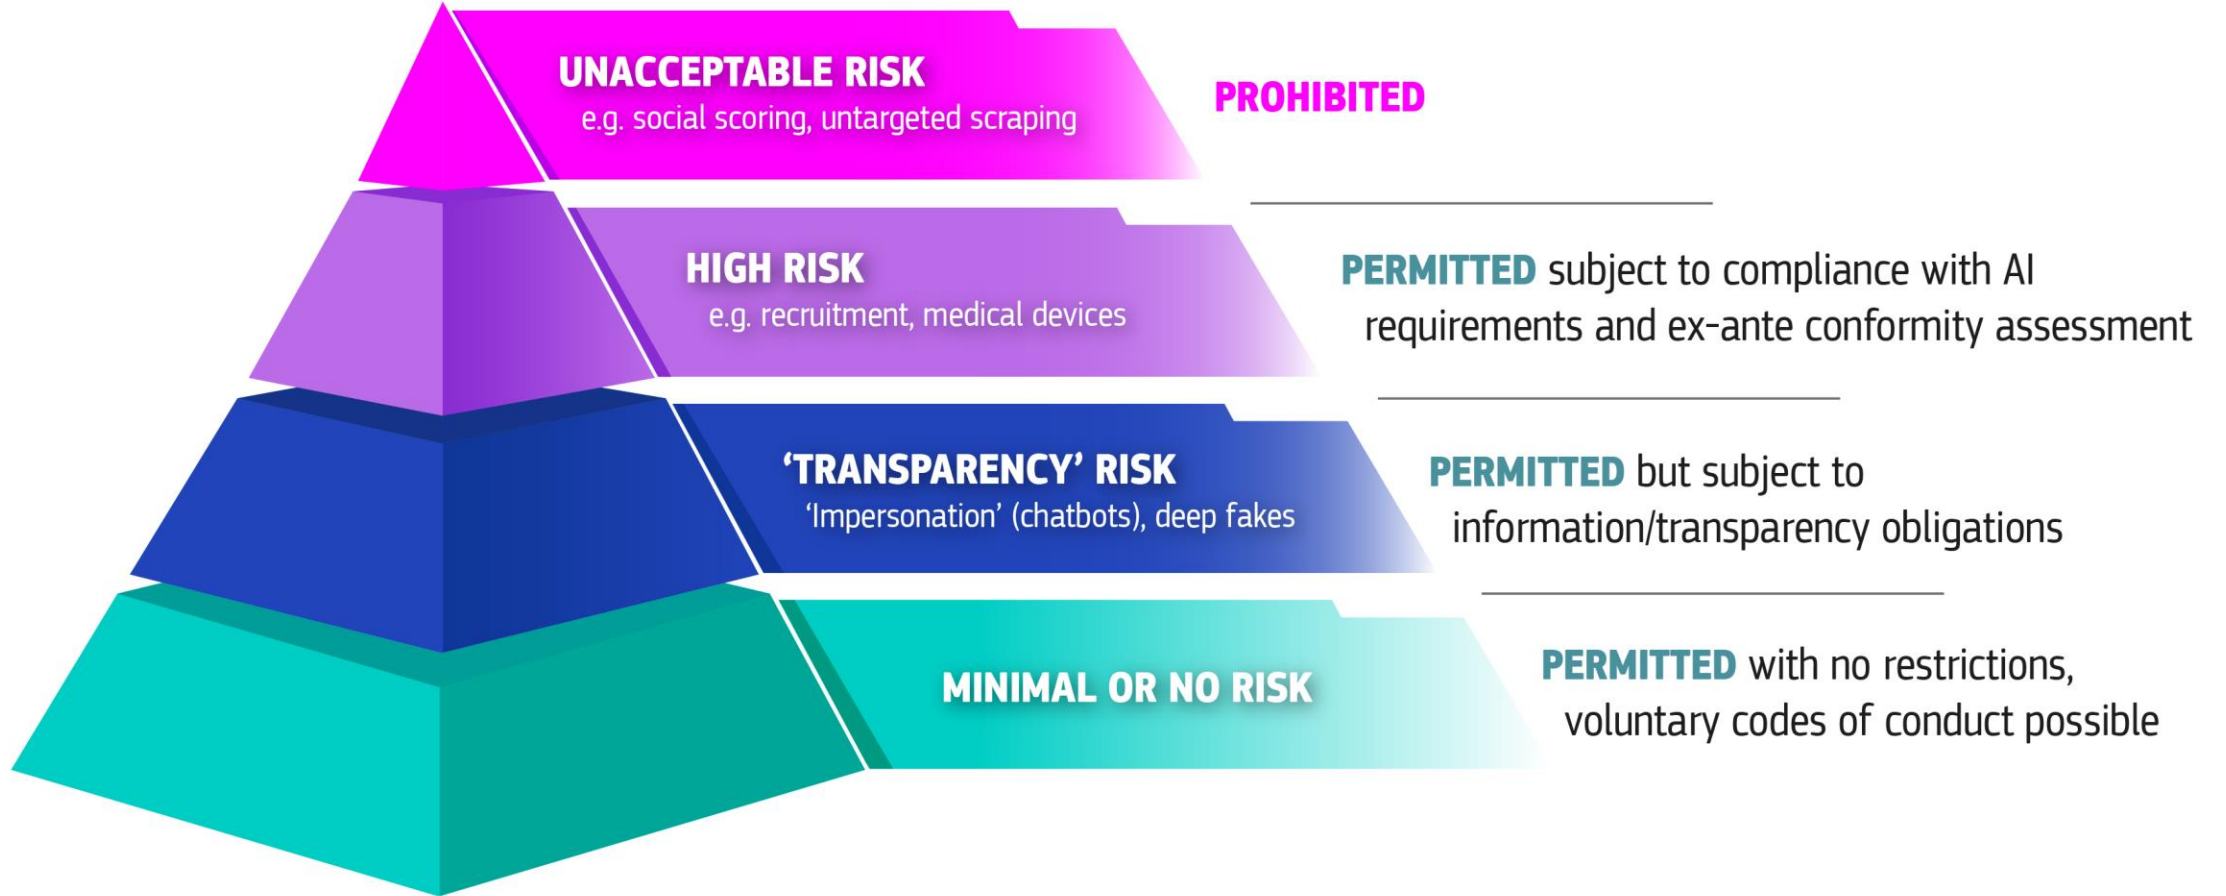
UNACCEPTABLE RISK
e.g. social scoring, untargeted scraping

PROHIBITED

HIGH RISK
e.g. recruitment, medical devices

PERMITTED subject to compliance with AI requirements and ex-ante conformity assessment

'TRANSPARENCY' RISK
'Impersonation' (chatbots), deep fakes

PERMITTED but subject to information/transparency obligations

MINIMAL OR NO RISK

PERMITTED with no restrictions, voluntary codes of conduct possible